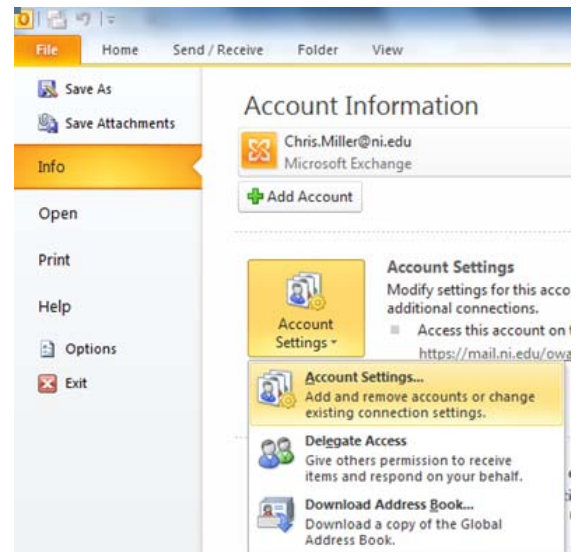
File
Home
Send / Receive
Folder
View

Save As
Save Attachments
Info
Open
Print
Help
Options
Exit

Account Information

Chris.Miller@ni.edu
Microsoft Exchange

Add Account

Account Settings
Modify settings for this acco
additional connections.
Access this account on t
https://mail.ni.edu/owa

Account Settings

Account Settings...
Add and remove accounts or change existing connection settings.

Delegate Access
Give others permission to receive items and respond on your behalf.

Download Address Book...
Download a copy of the Global Address Book.